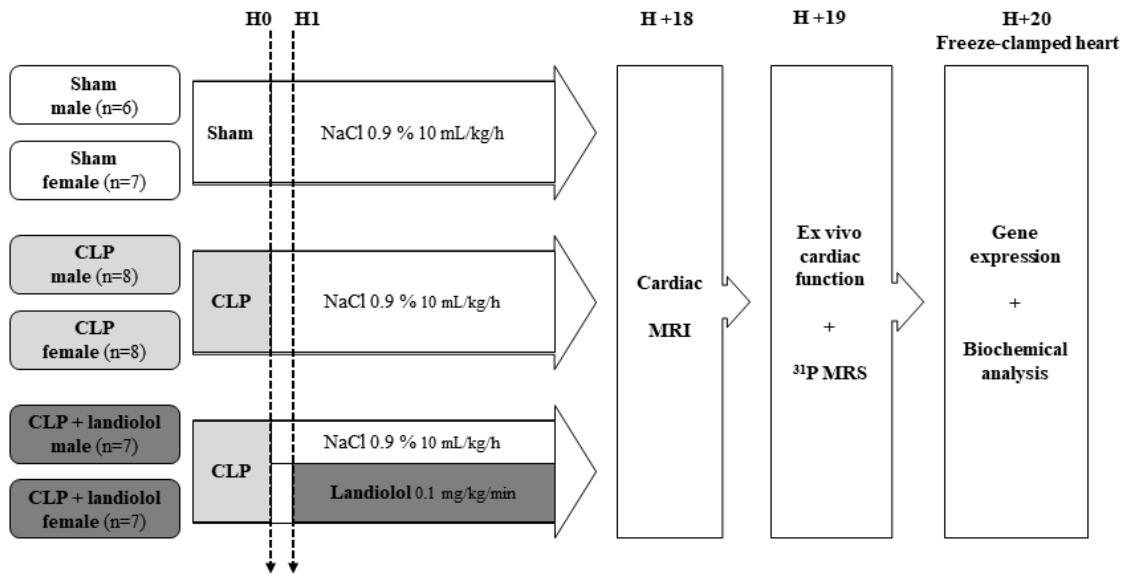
H0 H1

H +18

H +19

H+20
Freeze-clamped heart

Sham
male (n=6)

Sham
female (n=7)

Sham

NaCl 0.9 % 10 mL/kg/h

CLP
male (n=8)

CLP
female (n=8)

CLP

NaCl 0.9 % 10 mL/kg/h

CLP + landiolol
male (n=7)

CLP + landiolol
female (n=7)

CLP

NaCl 0.9 % 10 mL/kg/h

Landiolol 0.1 mg/kg/min

Cardiac
MRI

Ex vivo
cardiac
function
+
$^{31}$P MRS

Gene
expression
+
Biochemical
analysis